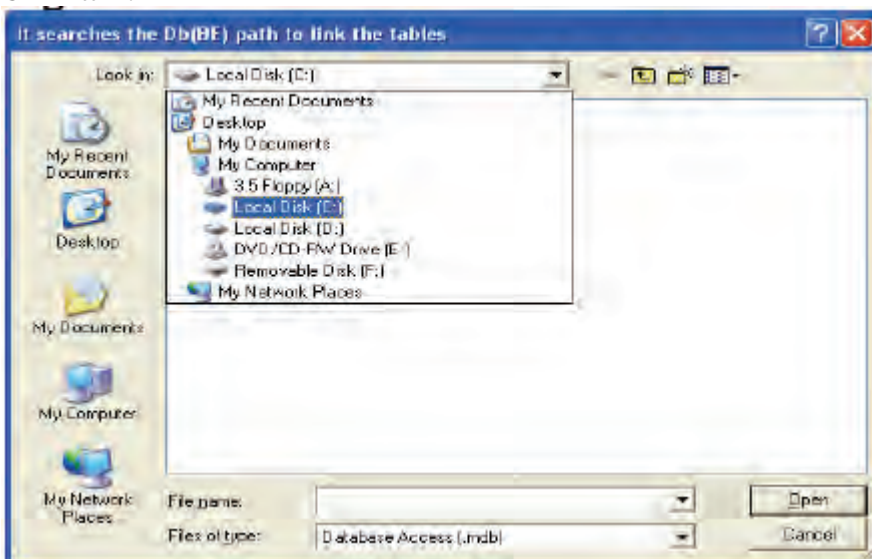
It searches the Db(BE) path to link the tables

Look in: Local Disk (C:)

My Recent Documents
Desktop
My Documents
My Computer
3.5 Floppy (A:)
Local Disk (C:)
Local Disk (D:)
DVD/CD-RW Drive (E:)
Removable Disk (F:)
My Network Places

My Recent Documents
Desktop
My Documents
My Computer
My Network Places

File name:
Files of type: Database Access (.mdb)

Open
Cancel